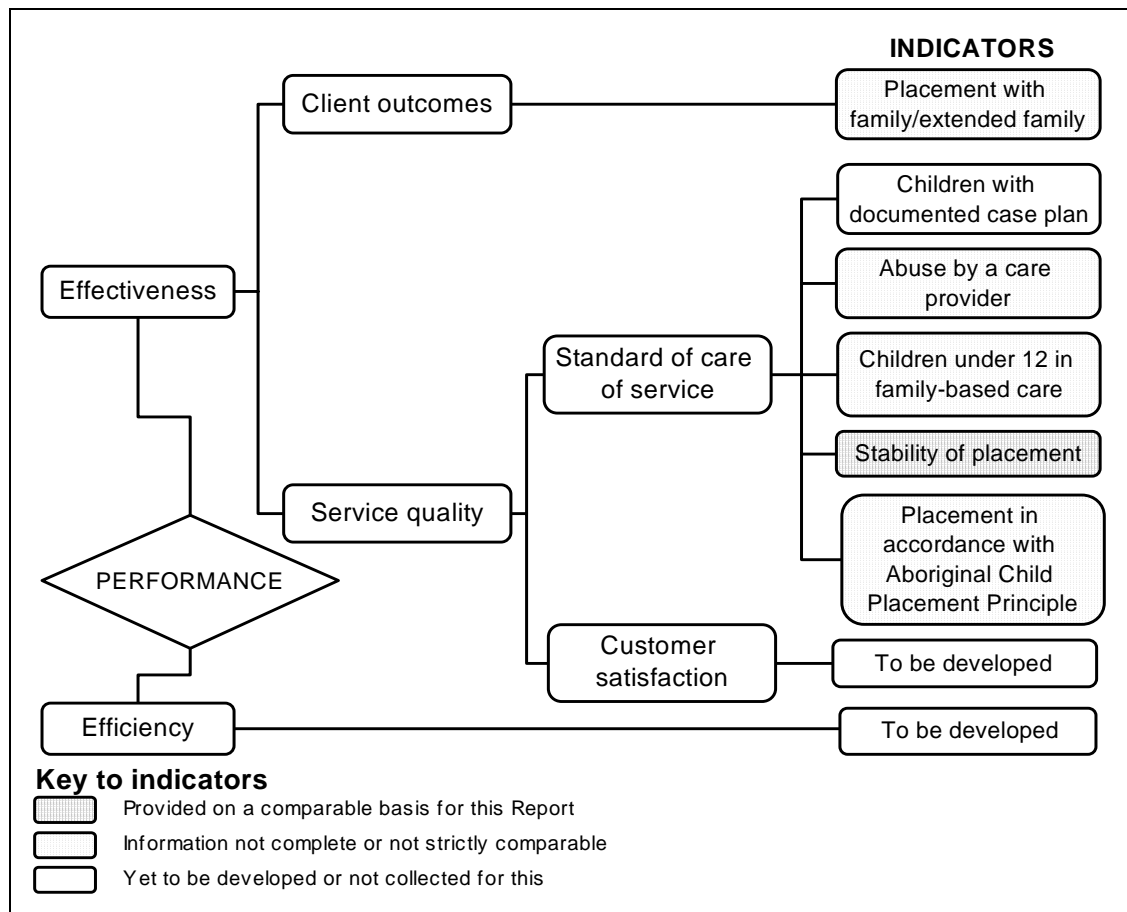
INDICATORS

Client outcomes

Placement with family/extended family

Children with documented case plan

Abuse by a care provider

Effectiveness

Standard of care of service

Children under 12 in family-based care

Stability of placement

Service quality

Placement in accordance with Aboriginal Child Placement Principle

PERFORMANCE

Customer satisfaction

To be developed

Efficiency

To be developed

Key to indicators

Provided on a comparable basis for this Report

Information not complete or not strictly comparable

Yet to be developed or not collected for this